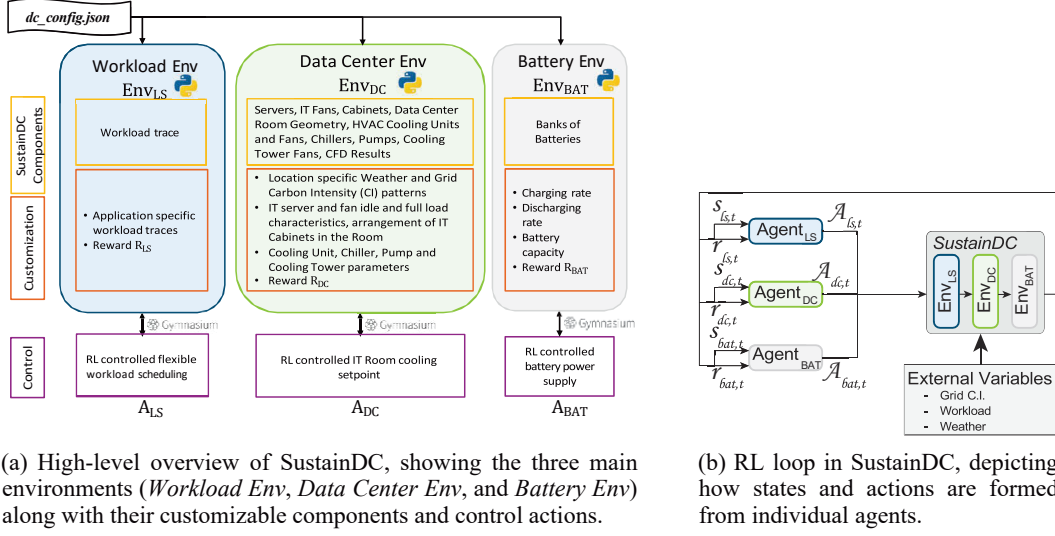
dc_config.json

SustainDC Components

Customization

Control

Workload Env
$\text{Env}_{\text{LS}}$

Workload trace

• Application specific workload traces
• Reward $R_{LS}$

Gymnasium

RL controlled flexible workload scheduling

$A_{LS}$

Data Center Env
$\text{Env}_{\text{DC}}$

Servers, IT Fans, Cabinets, Data Center Room Geometry, HVAC Cooling Units and Fans, Chillers, Pumps, Cooling Tower Fans, CFD Results

• Location specific Weather and Grid Carbon Intensity (CI) patterns
• IT server and fan idle and full load characteristics, arrangement of IT Cabinets in the Room
• Cooling Unit, Chiller, Pump and Cooling Tower parameters
• Reward $R_{DC}$

Gymnasium

RL controlled IT Room cooling setpoint

$A_{DC}$

Battery Env
$\text{Env}_{\text{BAT}}$

Banks of Batteries

• Charging rate
• Discharging rate
• Battery capacity
• Reward $R_{BAT}$

Gymnasium

RL controlled battery power supply

$A_{BAT}$

$s_{ls,t}$
$r_{ls,t}$
Agent$_{LS}$
$\mathcal{A}_{ls,t}$
$s_{dc,t}$
$r_{dc,t}$
Agent$_{DC}$
$\mathcal{A}_{dc,t}$
$s_{bat,t}$
$r_{bat,t}$
Agent$_{BAT}$
$\mathcal{A}_{bat,t}$

SustainDC
Env$_{LS}$
Env$_{DC}$
Env$_{BAT}$

External Variables
- Grid C.I.
- Workload
- Weather

(a) High-level overview of SustainDC, showing the three main environments (*Workload Env*, *Data Center Env*, and *Battery Env*) along with their customizable components and control actions.

(b) RL loop in SustainDC, depicting how states and actions are formed from individual agents.